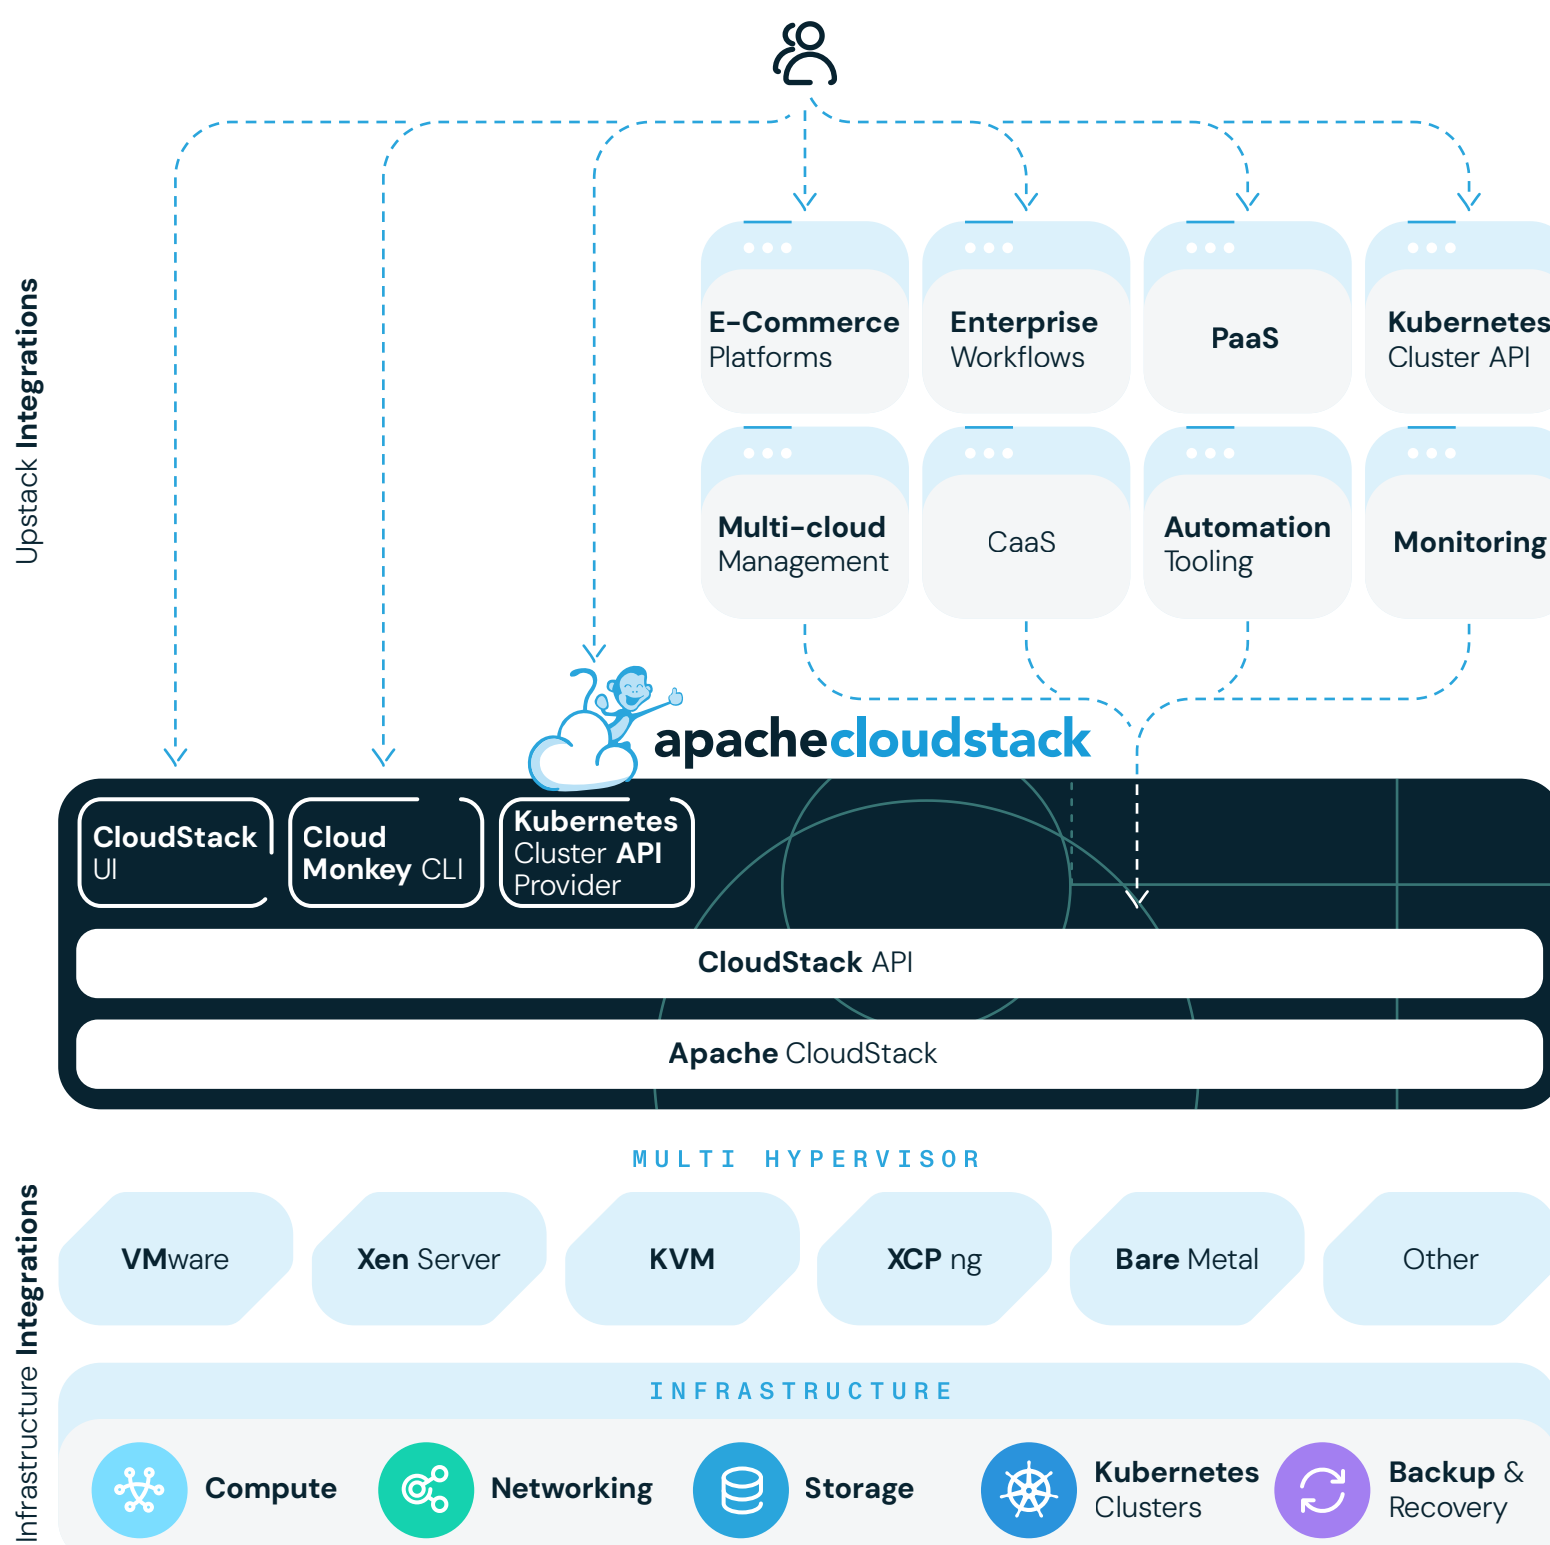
Upstack Integrations

E-Commerce Platforms

Enterprise Workflows

PaaS

Kubernetes Cluster API

Multi-cloud Management

CaaS

Automation Tooling

Monitoring

apachecloudstack

CloudStack UI

Cloud Monkey CLI

Kubernetes Cluster API Provider

CloudStack API

Apache CloudStack

Infrastructure Integrations

MULTI HYPERVISOR

VMware

Xen Server

KVM

XCP ng

Bare Metal

Other

INFRASTRUCTURE

Compute

Networking

Storage

Kubernetes Clusters

Backup & Recovery